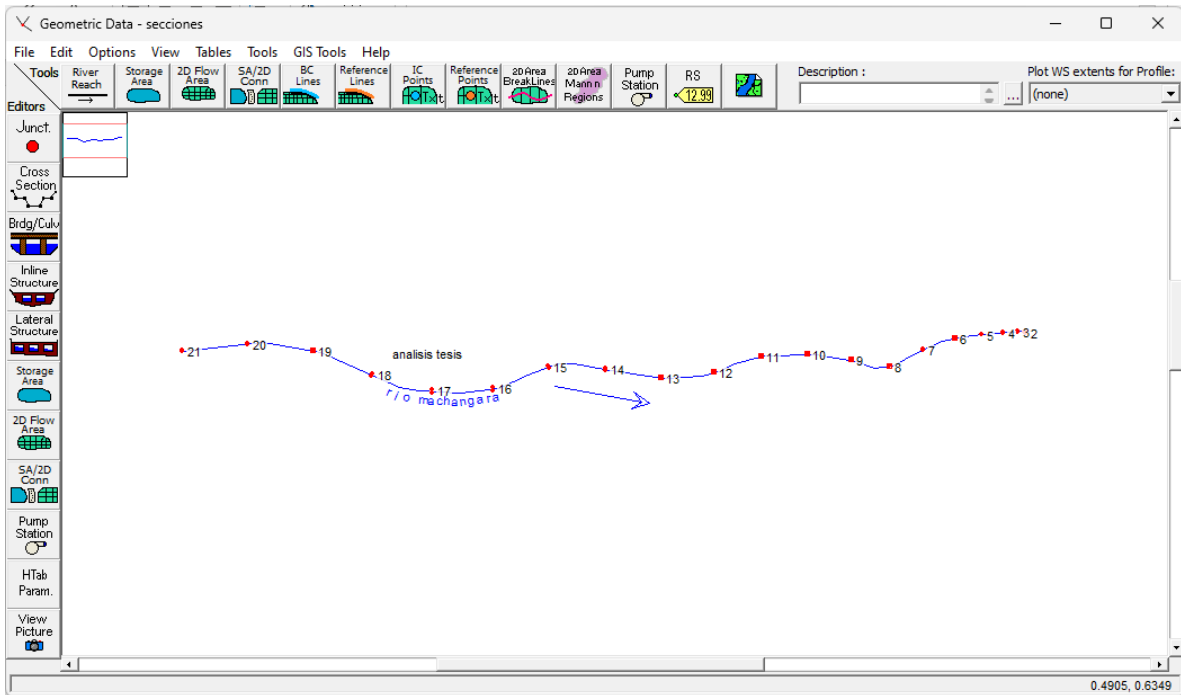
Geometric Data - secciones

File Edit Options View Tables Tools GIS Tools Help

Tools River Reach Storage Area 2D Flow Area SA/2D Conn BC Lines Reference Lines IC Points Reference Points 2D Area BreakLines 2D Area Mann n Regions Pump Station RS 12.99

Description :

Plot WS extents for Profile:

(none)

Editors

Junct.

Cross Section

Brdg/Culv

Inline Structure

Lateral Structure

Storage Area

2D Flow Area

SA/2D Conn

Pump Station

HTab Param.

View Picture

21 20 19 18 17 16 15 14 13 12 11 10 9 8 7 6 5 4 3 2

analisis tesis

r/o machangara

0.4905, 0.6349